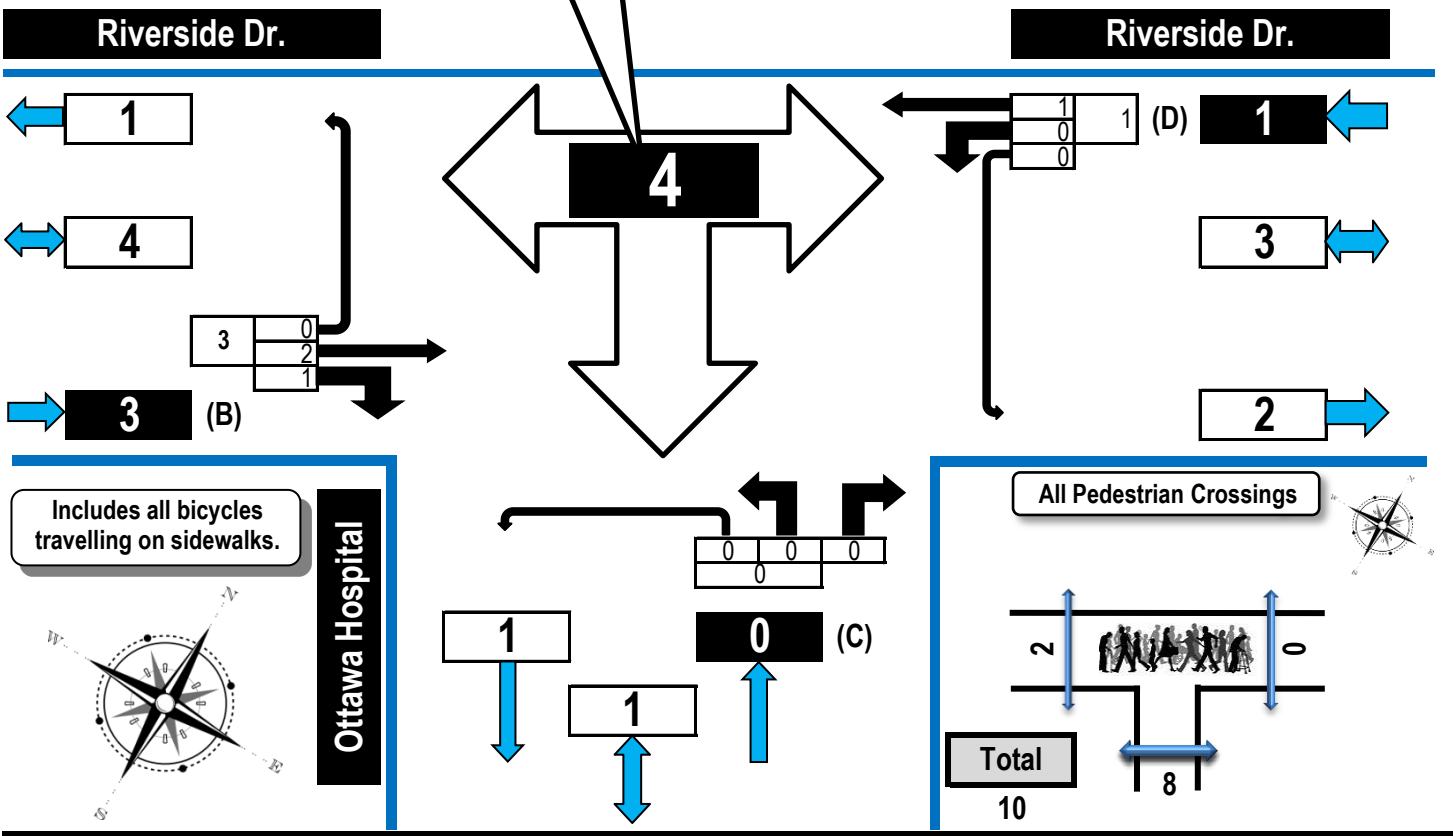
Riverside Dr.

Riverside Dr.

1

4

4

3

0
2
1

3

(B)

1
0
0

1

(D)

1

3

2

Includes all bicycles travelling on sidewalks.

Ottawa Hospital

0
0
0
0

1

0

(C)

1

All Pedestrian Crossings

2

0

Total

10

8

W
N
E
S